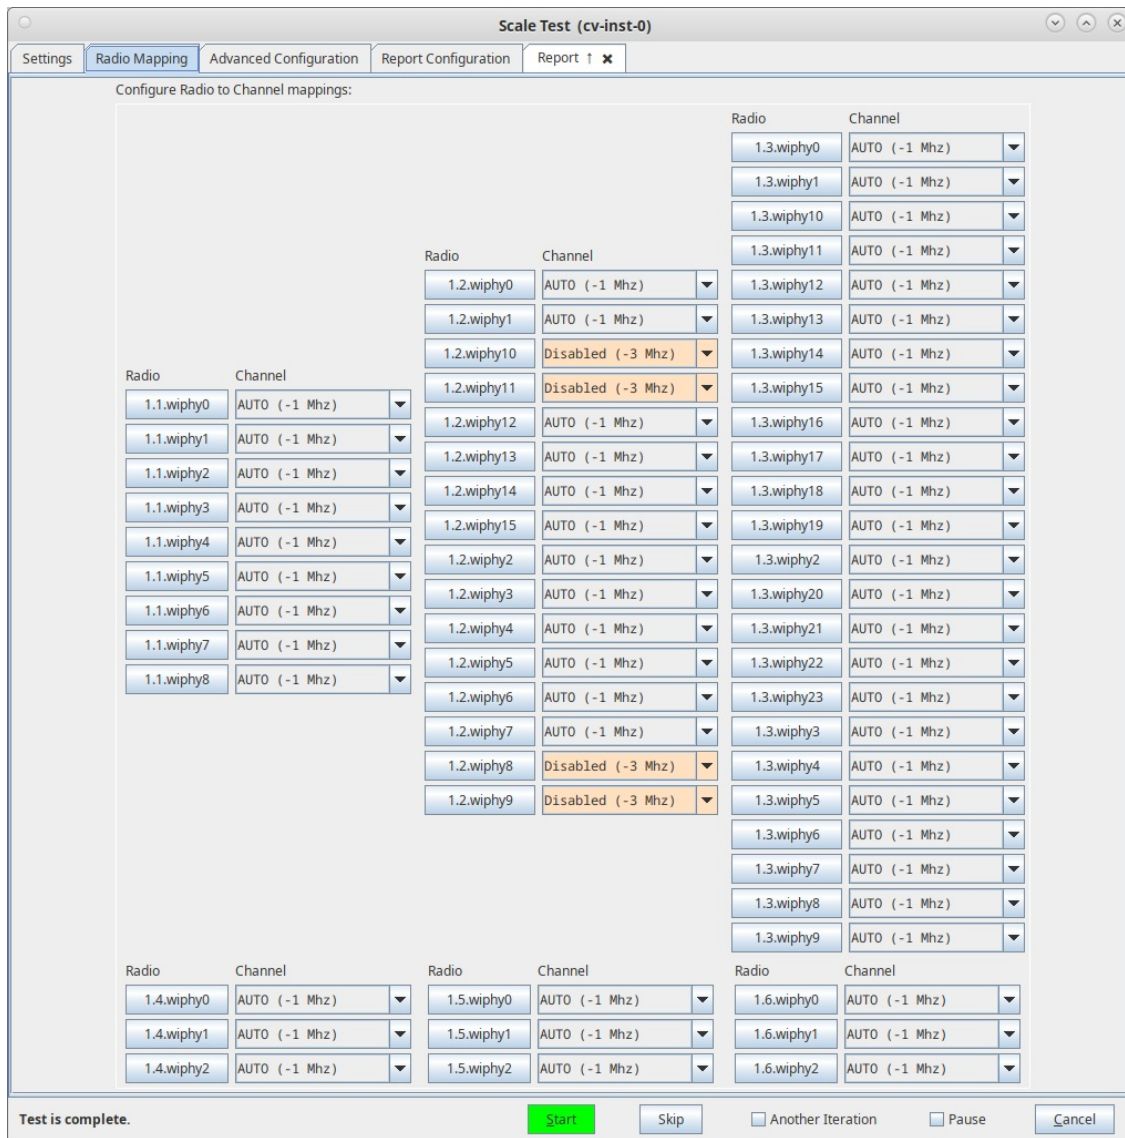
Scale Test (cv-inst-0)

Settings | Radio Mapping | Advanced Configuration | Report Configuration | Report ↑ ✖

Configure Radio to Channel mappings:

| Radio | Channel |
|---|---|
| 1.1.wiphy0 | AUTO (-1 Mhz) |
| 1.1.wiphy1 | AUTO (-1 Mhz) |
| 1.1.wiphy2 | AUTO (-1 Mhz) |
| 1.1.wiphy3 | AUTO (-1 Mhz) |
| 1.1.wiphy4 | AUTO (-1 Mhz) |
| 1.1.wiphy5 | AUTO (-1 Mhz) |
| 1.1.wiphy6 | AUTO (-1 Mhz) |
| 1.1.wiphy7 | AUTO (-1 Mhz) |
| 1.1.wiphy8 | AUTO (-1 Mhz) |

| Radio | Channel |
|---|---|
| 1.2.wiphy0 | AUTO (-1 Mhz) |
| 1.2.wiphy1 | AUTO (-1 Mhz) |
| 1.2.wiphy10 | Disabled (-3 Mhz) |
| 1.2.wiphy11 | Disabled (-3 Mhz) |
| 1.2.wiphy12 | AUTO (-1 Mhz) |
| 1.2.wiphy13 | AUTO (-1 Mhz) |
| 1.2.wiphy14 | AUTO (-1 Mhz) |
| 1.2.wiphy15 | AUTO (-1 Mhz) |
| 1.2.wiphy2 | AUTO (-1 Mhz) |
| 1.2.wiphy3 | AUTO (-1 Mhz) |
| 1.2.wiphy4 | AUTO (-1 Mhz) |
| 1.2.wiphy5 | AUTO (-1 Mhz) |
| 1.2.wiphy6 | AUTO (-1 Mhz) |
| 1.2.wiphy7 | AUTO (-1 Mhz) |
| 1.2.wiphy8 | Disabled (-3 Mhz) |
| 1.2.wiphy9 | Disabled (-3 Mhz) |

| Radio | Channel |
|---|---|
| 1.3.wiphy0 | AUTO (-1 Mhz) |
| 1.3.wiphy1 | AUTO (-1 Mhz) |
| 1.3.wiphy10 | AUTO (-1 Mhz) |
| 1.3.wiphy11 | AUTO (-1 Mhz) |
| 1.3.wiphy12 | AUTO (-1 Mhz) |
| 1.3.wiphy13 | AUTO (-1 Mhz) |
| 1.3.wiphy14 | AUTO (-1 Mhz) |
| 1.3.wiphy15 | AUTO (-1 Mhz) |
| 1.3.wiphy16 | AUTO (-1 Mhz) |
| 1.3.wiphy17 | AUTO (-1 Mhz) |
| 1.3.wiphy18 | AUTO (-1 Mhz) |
| 1.3.wiphy19 | AUTO (-1 Mhz) |
| 1.3.wiphy2 | AUTO (-1 Mhz) |
| 1.3.wiphy20 | AUTO (-1 Mhz) |
| 1.3.wiphy21 | AUTO (-1 Mhz) |
| 1.3.wiphy22 | AUTO (-1 Mhz) |
| 1.3.wiphy23 | AUTO (-1 Mhz) |
| 1.3.wiphy3 | AUTO (-1 Mhz) |
| 1.3.wiphy4 | AUTO (-1 Mhz) |
| 1.3.wiphy5 | AUTO (-1 Mhz) |
| 1.3.wiphy6 | AUTO (-1 Mhz) |
| 1.3.wiphy7 | AUTO (-1 Mhz) |
| 1.3.wiphy8 | AUTO (-1 Mhz) |
| 1.3.wiphy9 | AUTO (-1 Mhz) |

| Radio | Channel |
|---|---|
| 1.4.wiphy0 | AUTO (-1 Mhz) |
| 1.4.wiphy1 | AUTO (-1 Mhz) |
| 1.4.wiphy2 | AUTO (-1 Mhz) |

| Radio | Channel |
|---|---|
| 1.5.wiphy0 | AUTO (-1 Mhz) |
| 1.5.wiphy1 | AUTO (-1 Mhz) |
| 1.5.wiphy2 | AUTO (-1 Mhz) |

| Radio | Channel |
|---|---|
| 1.6.wiphy0 | AUTO (-1 Mhz) |
| 1.6.wiphy1 | AUTO (-1 Mhz) |
| 1.6.wiphy2 | AUTO (-1 Mhz) |

Test is complete.   Start   Skip   Another Iteration   Pause   Cancel